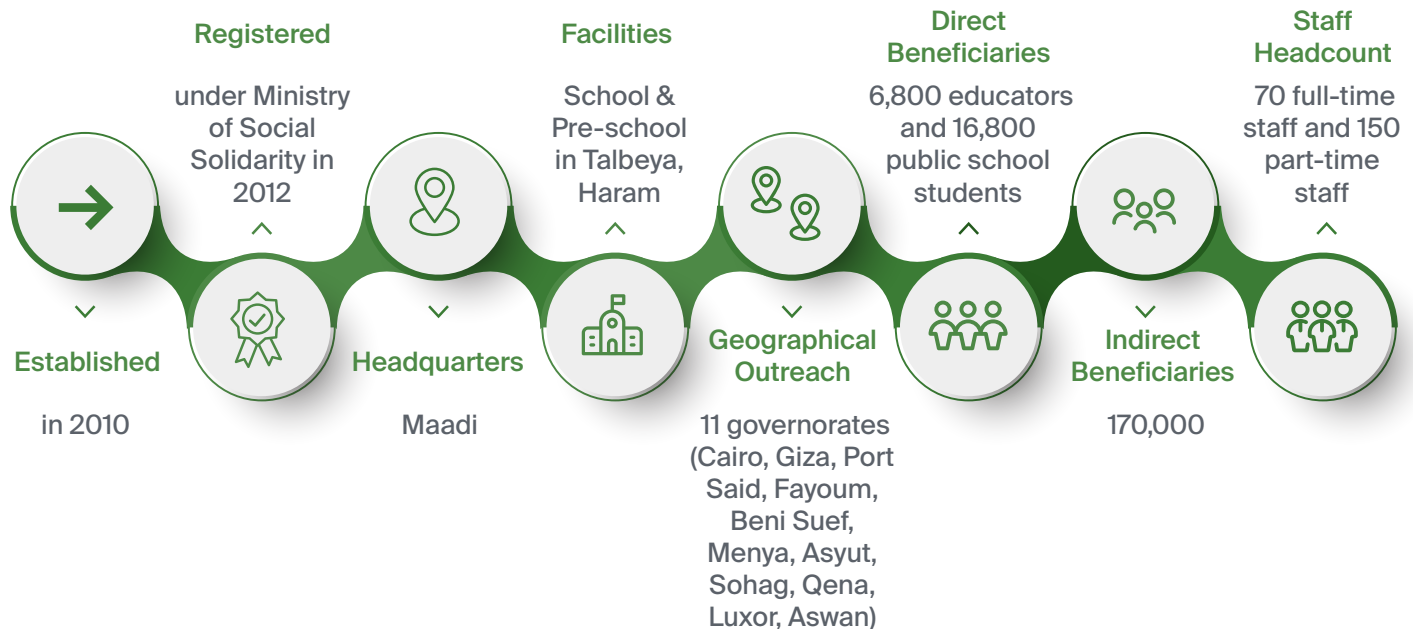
Established

in 2010

Registered

under Ministry of Social Solidarity in 2012

Headquarters

Maadi

Facilities

School & Pre-school in Talbeya, Haram

Geographical Outreach

11 governorates (Cairo, Giza, Port Said, Fayoum, Beni Suef, Menya, Asyut, Sohag, Qena, Luxor, Aswan)

Direct Beneficiaries

6,800 educators and 16,800 public school students

Indirect Beneficiaries

170,000

Staff Headcount

70 full-time staff and 150 part-time staff